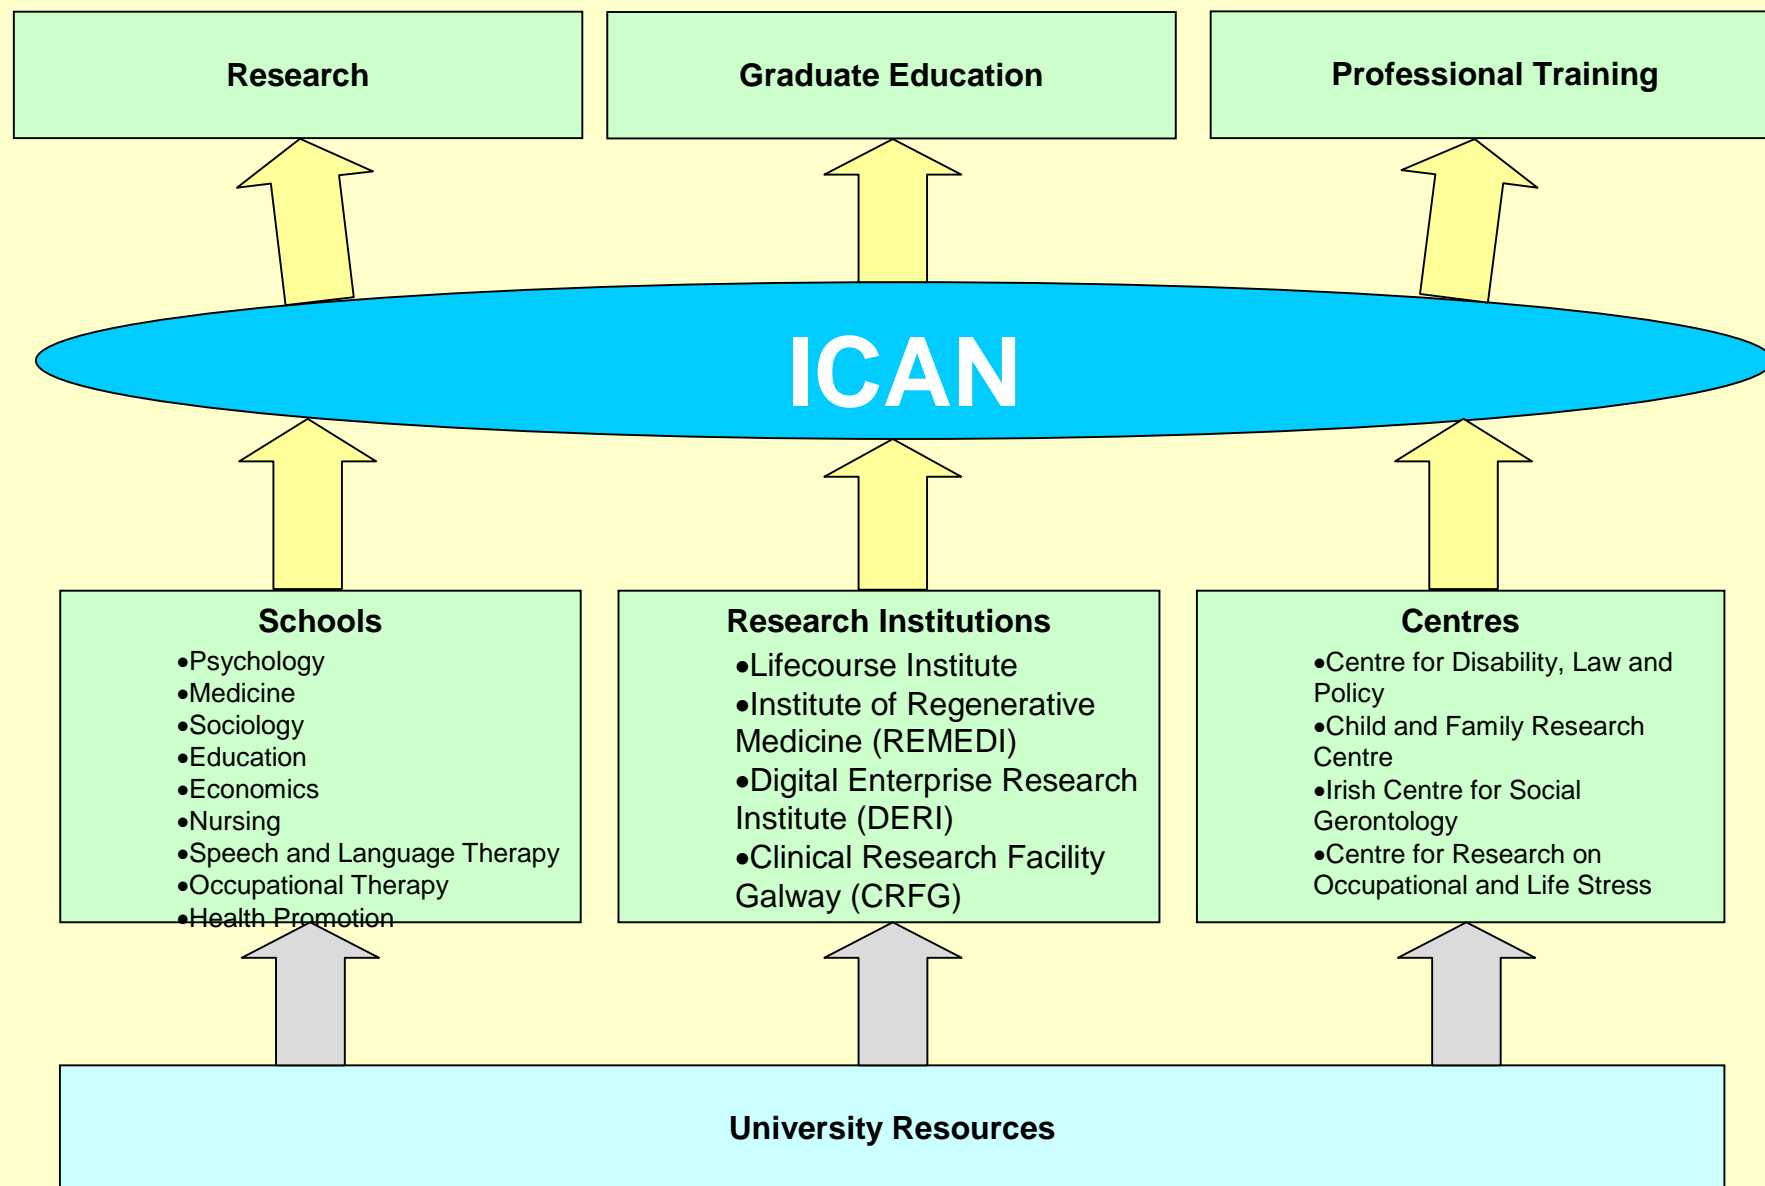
Research

Graduate Education

Professional Training

ICAN

Schools
•Psychology
•Medicine
•Sociology
•Education
•Economics
•Nursing
•Speech and Language Therapy
•Occupational Therapy
•Health Promotion

Research Institutions
•Lifecourse Institute
•Institute of Regenerative Medicine (REMEDI)
•Digital Enterprise Research Institute (DERI)
•Clinical Research Facility Galway (CRFG)

Centres
•Centre for Disability, Law and Policy
•Child and Family Research Centre
•Irish Centre for Social Gerontology
•Centre for Research on Occupational and Life Stress

University Resources